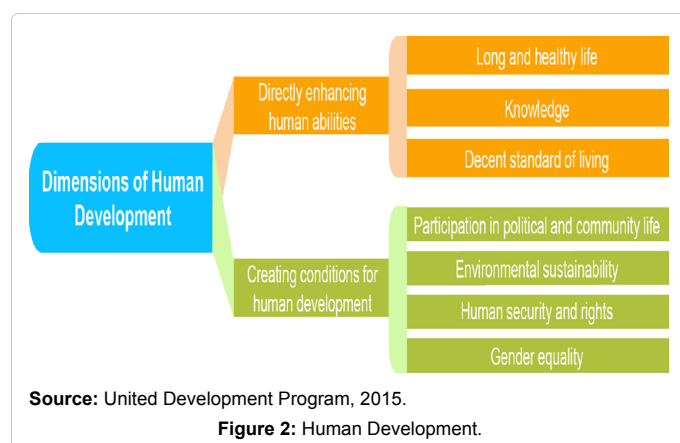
Dimensions of Human Development

Directly enhancing human abilities

Long and healthy life

Knowledge

Decent standard of living

Creating conditions for human development

Participation in political and community life

Environmental sustainability

Human security and rights

Gender equality

**Source:** United Development Program, 2015.

**Figure 2:** Human Development.